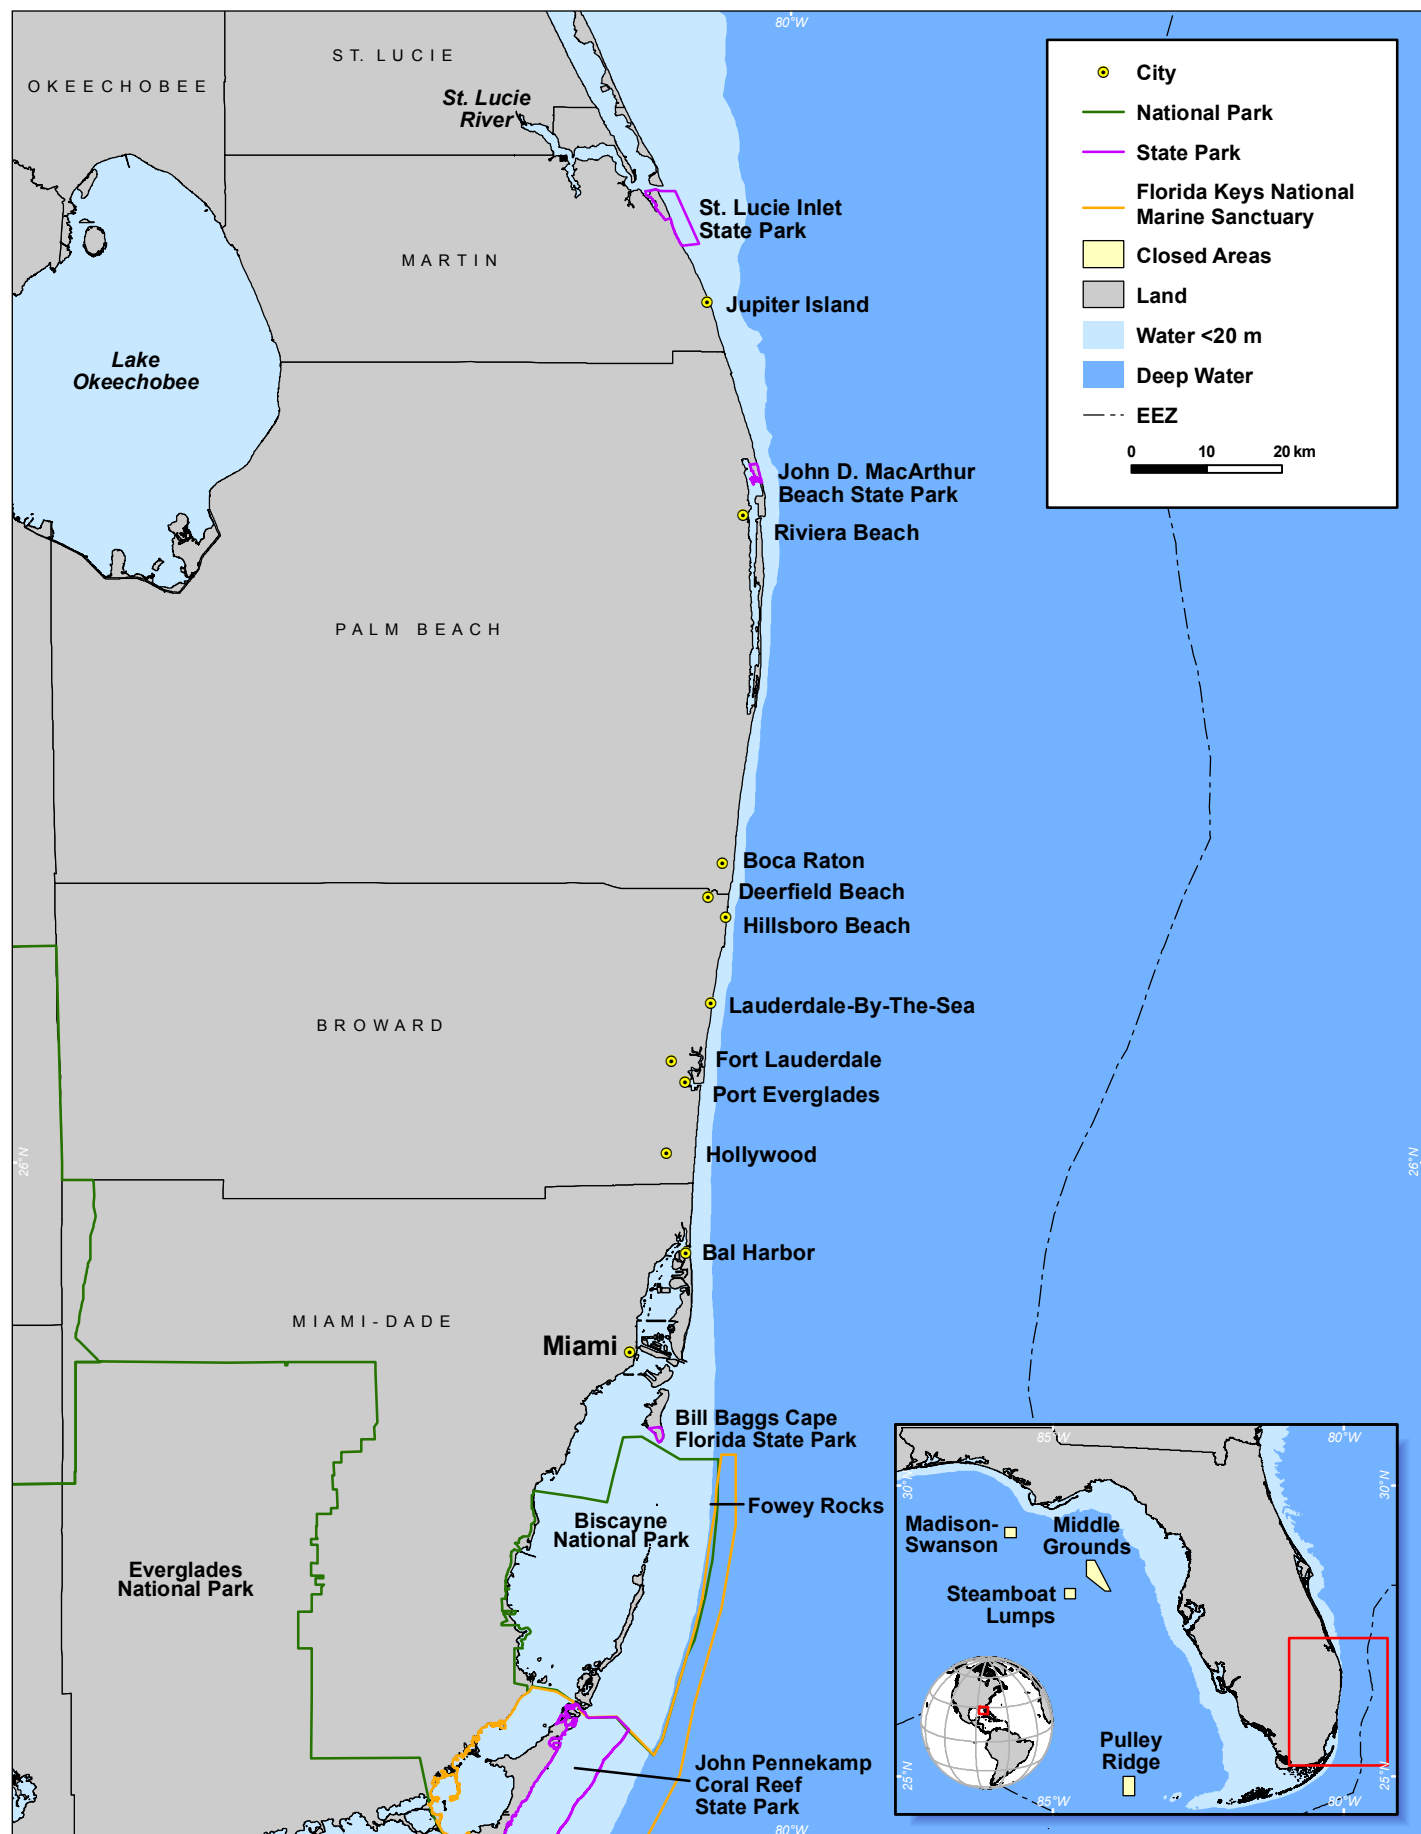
80°W

ST. LUCIE

OKEECHOBEE

St. Lucie River

MARTIN

St. Lucie Inlet State Park

Jupiter Island

Lake Okeechobee

John D. MacArthur Beach State Park

Riviera Beach

PALM BEACH

Boca Raton

Deerfield Beach

Hillsboro Beach

BROWARD

Lauderdale-By-The-Sea

Fort Lauderdale

Port Everglades

26°N

Hollywood

26°N

Bal Harbor

MIAMI-DADE

Miami

Bill Baggs Cape Florida State Park

Fowey Rocks

Biscayne National Park

Everglades National Park

John Pennekamp Coral Reef State Park

80°W

City
National Park
State Park
Florida Keys National Marine Sanctuary
Closed Areas
Land
Water <20 m
Deep Water
EEZ

0 10 20 km

85°W 80°W

30°N 30°N

Madison-Swanson

Middle Grounds

Steamboat Lumps

Pulley Ridge

25°N 25°N

85°W 80°W